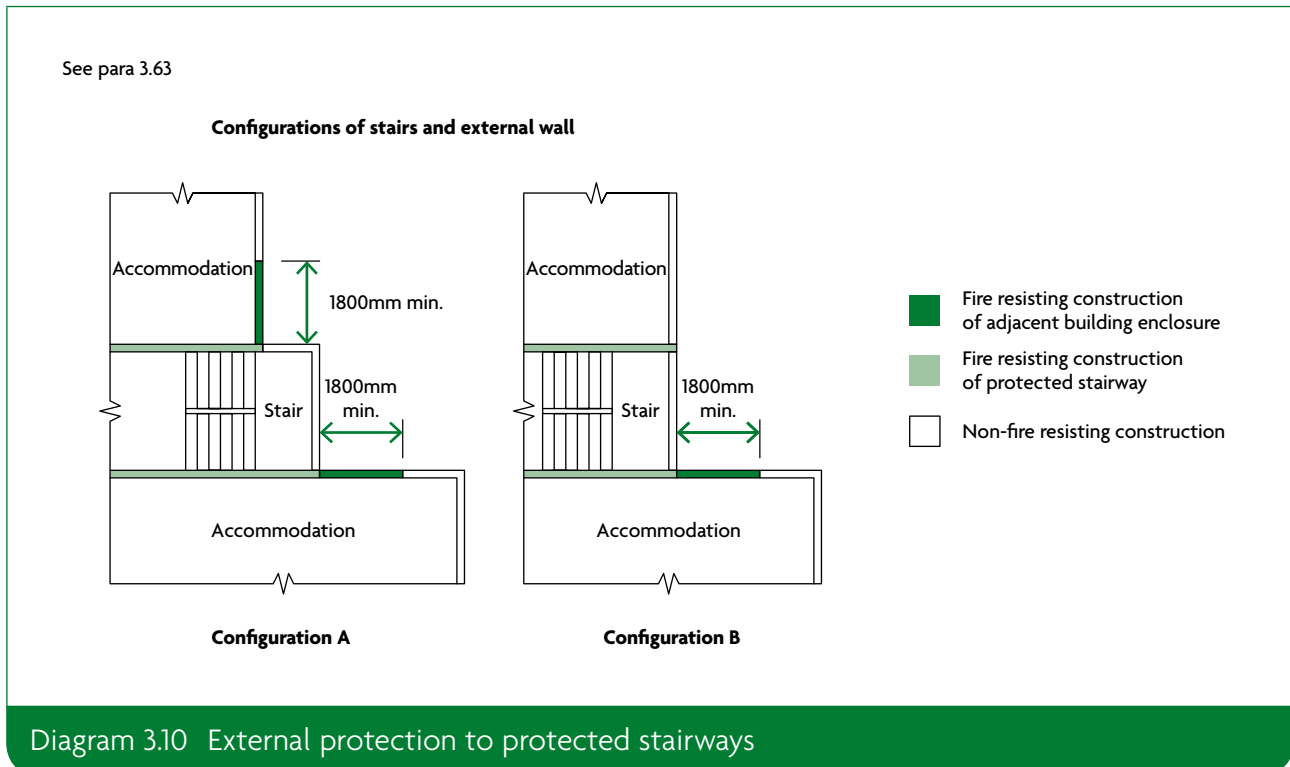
See para 3.63

Configurations of stairs and external wall

Accommodation

1800mm min.

Stair

1800mm min.

Accommodation

Configuration A

Accommodation

Stair

1800mm min.

Accommodation

Configuration B

Fire resisting construction of adjacent building enclosure

Fire resisting construction of protected stairway

Non-fire resisting construction

Diagram 3.10 External protection to protected stairways